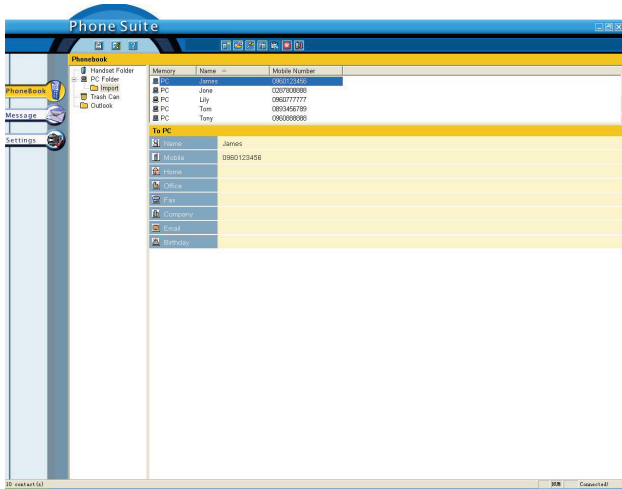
Phone Suite

Phonebook

Handset Folder
PC Folder
Import
Trash Can
Outlook

PhoneBook
Message
Settings

| Memory | Name | Mobile Number |
|---|---|---|
| PC | James | 0960123456 |
| PC | Jone | 0287808888 |
| PC | Lily | 0960777777 |
| PC | Tom | 0893456789 |
| PC | Tony | 0960888888 |

To PC

| Name | James |
|---|---|
| Mobile | 0960123456 |
| Home | |
| Office | |
| Fax | |
| Company | |
| Email | |
| Birthday | |

10 contact(s)
Connected!